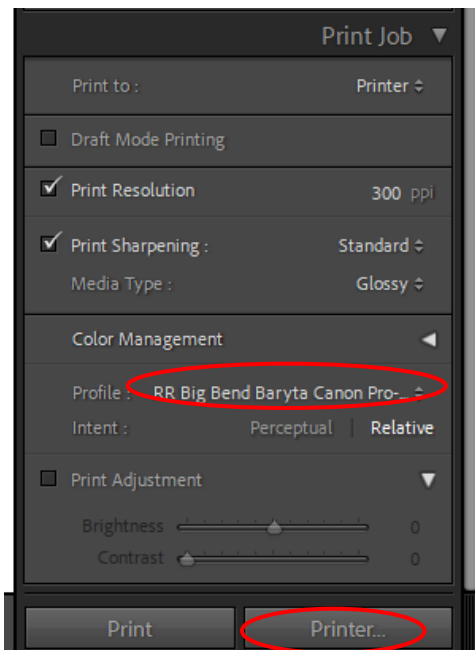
Print Job ▼

Print to : Printer ≑

Draft Mode Printing

✓ Print Resolution 300 ppi

✓ Print Sharpening : Standard ≑

Media Type : Glossy ≑

Color Management ◀

Profile : RR Big Bend Baryta Canon Pro-... ≑

Intent : Perceptual | Relative

Print Adjustment ▼

Brightness 0

Contrast 0

Print

Printer...